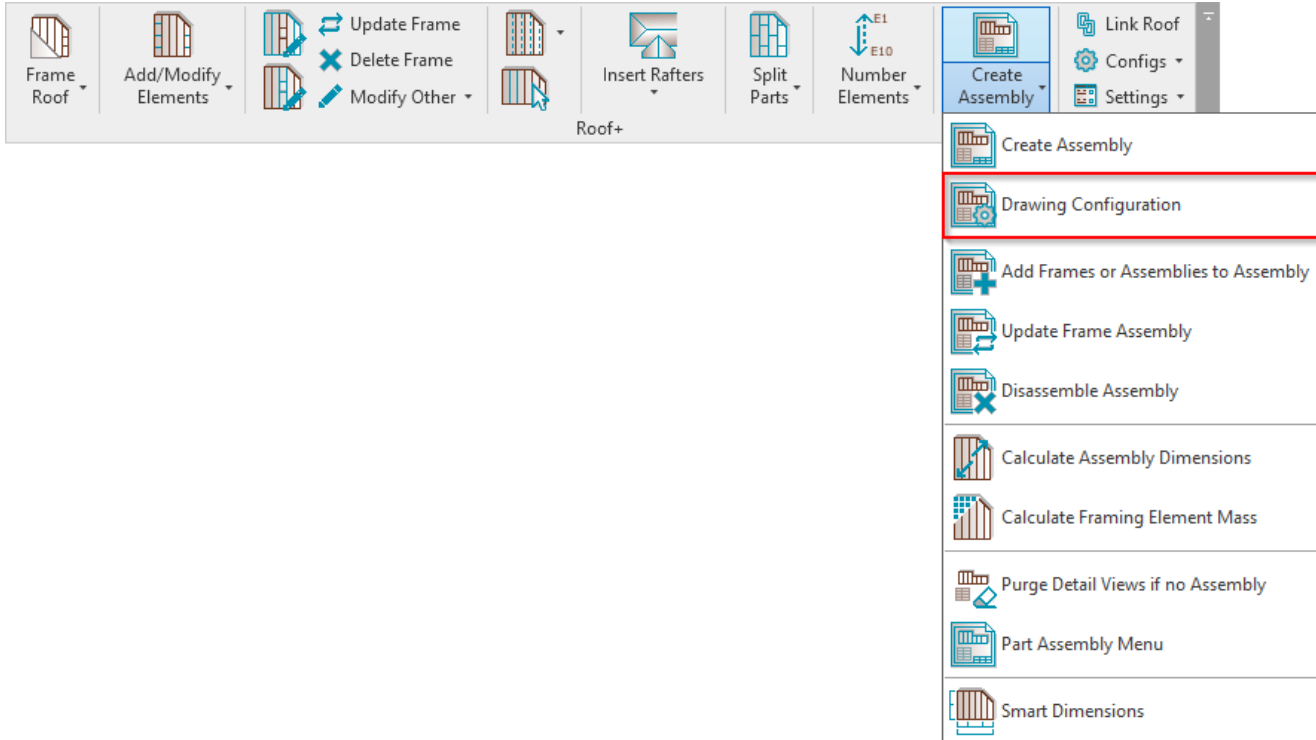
Frame Roof
Add/Modify Elements
Update Frame
Delete Frame
Modify Other
Insert Rafters
Split Parts
E1
E10
Number Elements
Create Assembly
Link Roof
Configs
Settings
Roof+

Create Assembly
Drawing Configuration
Add Frames or Assemblies to Assembly
Update Frame Assembly
Disassemble Assembly
Calculate Assembly Dimensions
Calculate Framing Element Mass
Purge Detail Views if no Assembly
Part Assembly Menu
Smart Dimensions